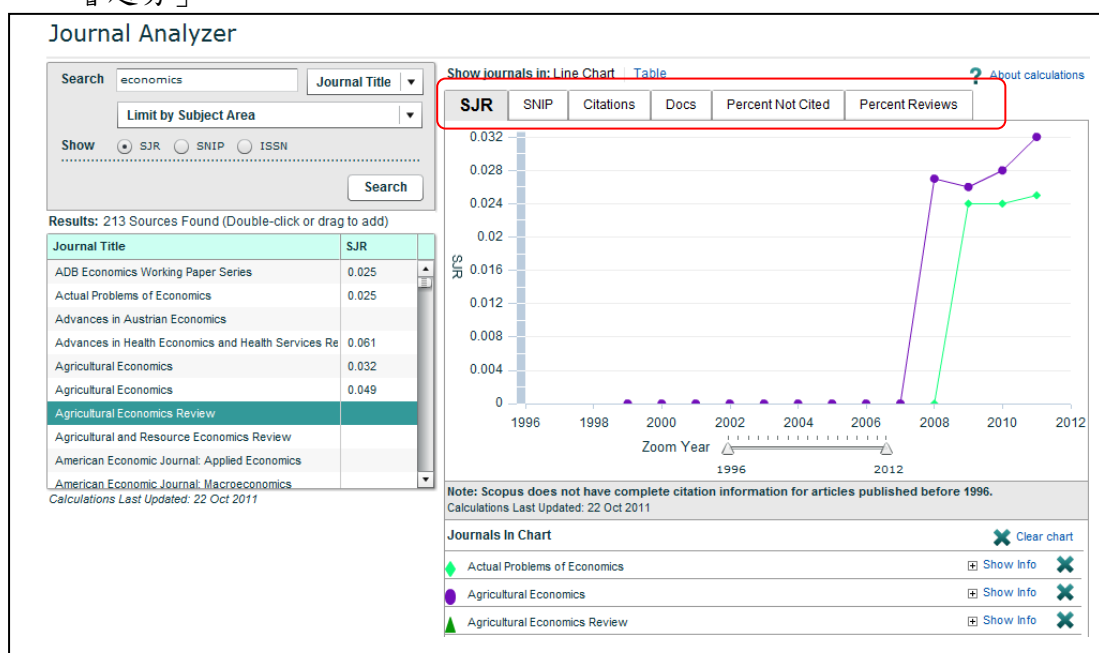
Journal Analyzer

Search economics Journal Title

Limit by Subject Area

Show SJR SNIP ISSN

Search

Results: 213 Sources Found (Double-click or drag to add)

| Journal Title | SJR |
|---|---|
| ADB Economics Working Paper Series | 0.025 |
| Actual Problems of Economics | 0.025 |
| Advances in Austrian Economics | |
| Advances in Health Economics and Health Services Re | 0.061 |
| Agricultural Economics | 0.032 |
| Agricultural Economics | 0.049 |
| Agricultural Economics Review | |
| Agricultural and Resource Economics Review | |
| American Economic Journal: Applied Economics | |
| American Economic Journal: Macroeconomics | |

Calculations Last Updated: 22 Oct 2011

Show journals in: Line Chart Table

About calculations

SJR SNIP Citations Docs Percent Not Cited Percent Reviews

0.032
0.028
0.024
0.02
0.016
0.012
0.008
0.004
0

SJR

1996 1998 2000 2002 2004 2006 2008 2010 2012

Zoom Year

1996 2012

Note: Scopus does not have complete citation information for articles published before 1996.
Calculations Last Updated: 22 Oct 2011

Journals In Chart

Clear chart

Actual Problems of Economics Show Info

Agricultural Economics Show Info

Agricultural Economics Review Show Info